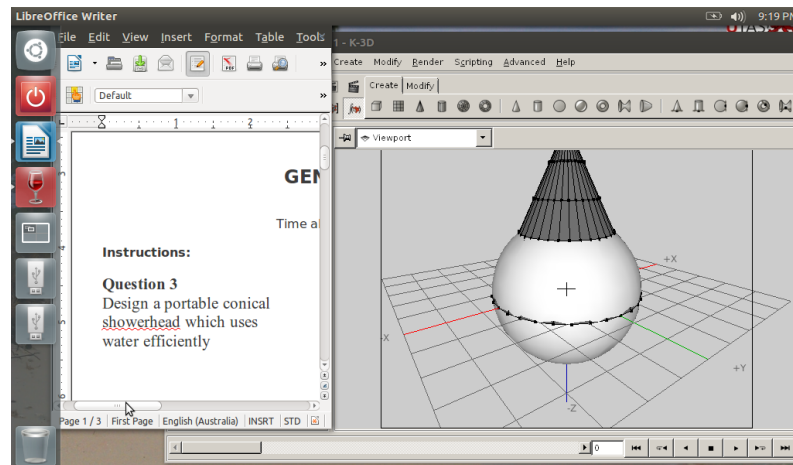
LibreOffice Writer

9:19 P

File Edit View Insert Format Table Tools

Default

GEN

Time a

Instructions:

Question 3
Design a portable conical showerhead which uses water efficiently

Page 1 / 3 First Page English (Australia) INSRT STD

1 - K-3D

Create Modify Render Scripting Advanced Help

Create Modify

Viewport

+X

-X

+Y

-Z

0